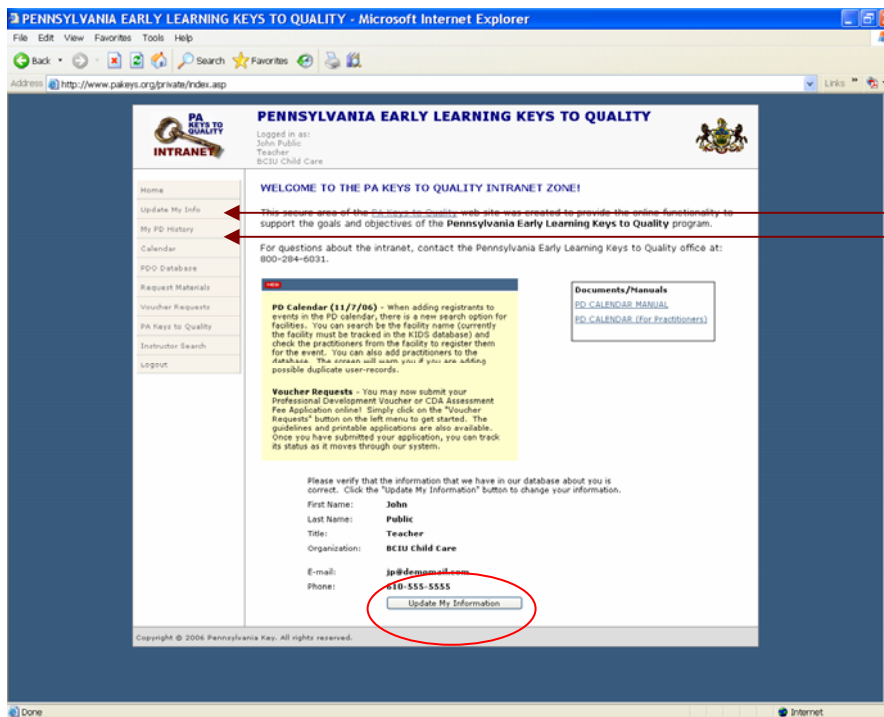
PENNSYLVANIA EARLY LEARNING KEYS TO QUALITY - Microsoft Internet Explorer

File Edit View Favorites Tools Help

Back Search Favorites

Address http://www.pakeys.org/private/index.asp

Links

PA KEYS TO QUALITY INTRANET

PENNSYLVANIA EARLY LEARNING KEYS TO QUALITY

Logged in as:
John Public
Teacher
BCIU Child Care

Home
Update My Info
My PD History
Calendar
PDO Database
Request Materials
Voucher Requests
PA Keys to Quality
Instructor Search
Logout

WELCOME TO THE PA KEYS TO QUALITY INTRANET ZONE!

This secure area of the PA Keys to Quality web site was created to provide the online functionality to support the goals and objectives of the Pennsylvania Early Learning Keys to Quality program.

For questions about the intranet, contact the Pennsylvania Early Learning Keys to Quality office at: 800-284-6031.

NEW

PD Calendar (11/7/06) - When adding registrants to events in the PD calendar, there is a new search option for facilities. You can search be the facility name (currently the facility must be tracked in the KIDS database) and check the practitioners from the facility to register them for the event. You can also add practitioners to the database. The screen will warn you if you are adding possible duplicate user-records.

Voucher Requests - You may now submit your Professional Development Voucher or CDA Assessment Fee Application online! Simply click on the "Voucher Requests" button on the left menu to get started. The guidelines and printable applications are also available. Once you have submitted your application, you can track its status as it moves through our system.

Documents/Manuals
PD CALENDAR MANUAL
PD CALENDAR (For Practitioners)

Please verify that the information that we have in our database about you is correct. Click the "Update My Information" button to change your information.

| First Name: | John |
|---|---|
| Last Name: | Public |
| Title: | Teacher |
| Organization: | BCIU Child Care |
| E-mail: | jp@demomail.com |
| Phone: | 610-555-5555 |

Update My Information

Copyright © 2006 Pennsylvania Key. All rights reserved.

Done

Internet